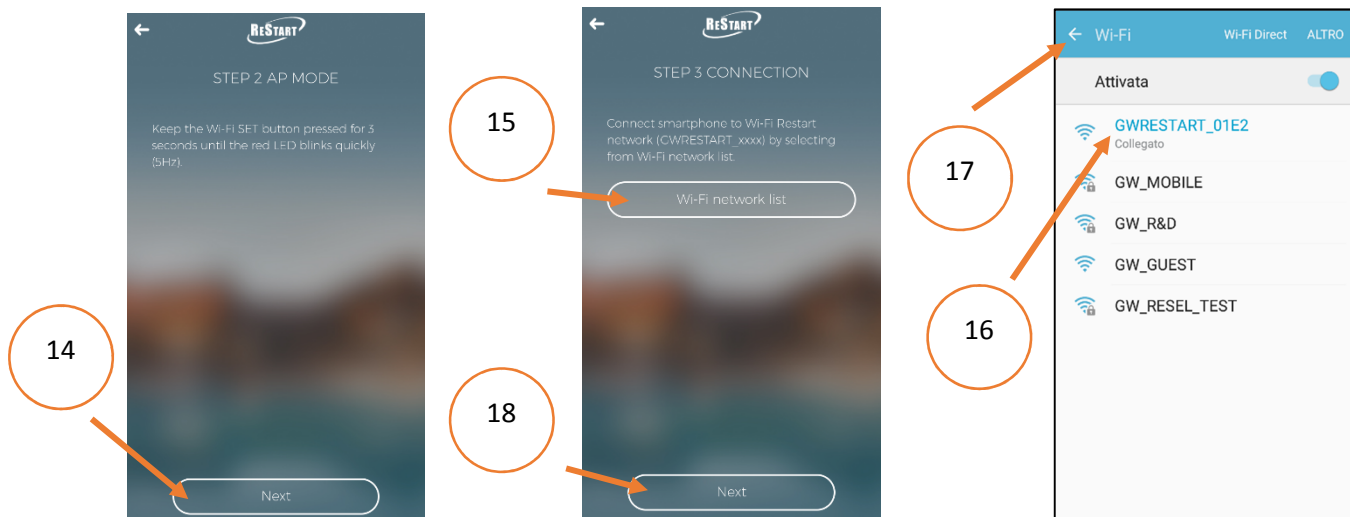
←
RESTART
STEP 2 AP MODE

Keep the Wi-Fi SET button pressed for 3 seconds until the red LED blinks quickly (5Hz).

14

Next

←
RESTART
STEP 3 CONNECTION

15

Connect smartphone to Wi-Fi Restart network (GWRESTART_xxxx) by selecting from Wi-Fi network list.

Wi-Fi network list

18

Next

← Wi-Fi Wi-Fi Direct ALTRO
Attivata
17
GWRESTART_01E2
Collegato
GW_MOBILE
GW_R&D
GW_GUEST
GW_RESEL_TEST
16